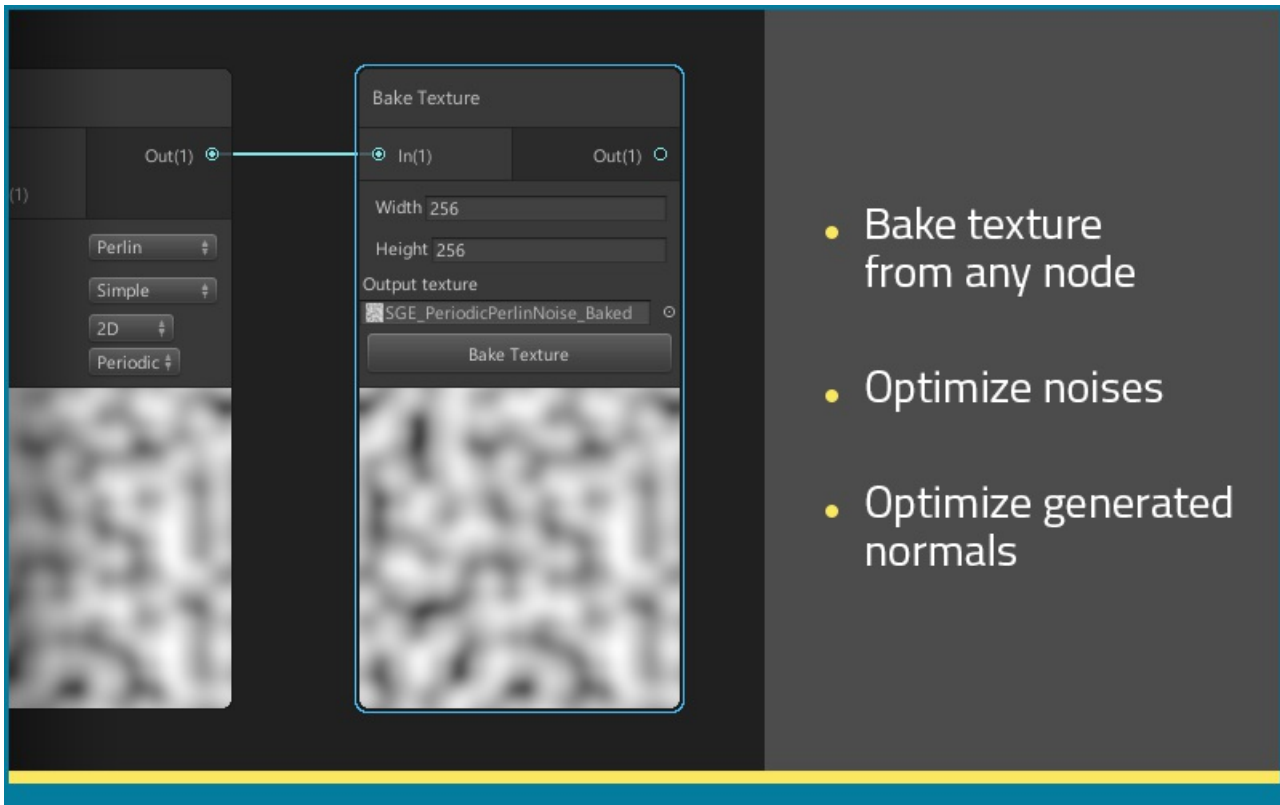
Out(1)

(1)

Perlin

Simple

2D

Periodic

Bake Texture

In(1)

Out(1)

Width 256

Height 256

Output texture

SGE_PeriodicPerlinNoise_Baked

Bake Texture

• Bake texture from any node

• Optimize noises

• Optimize generated normals